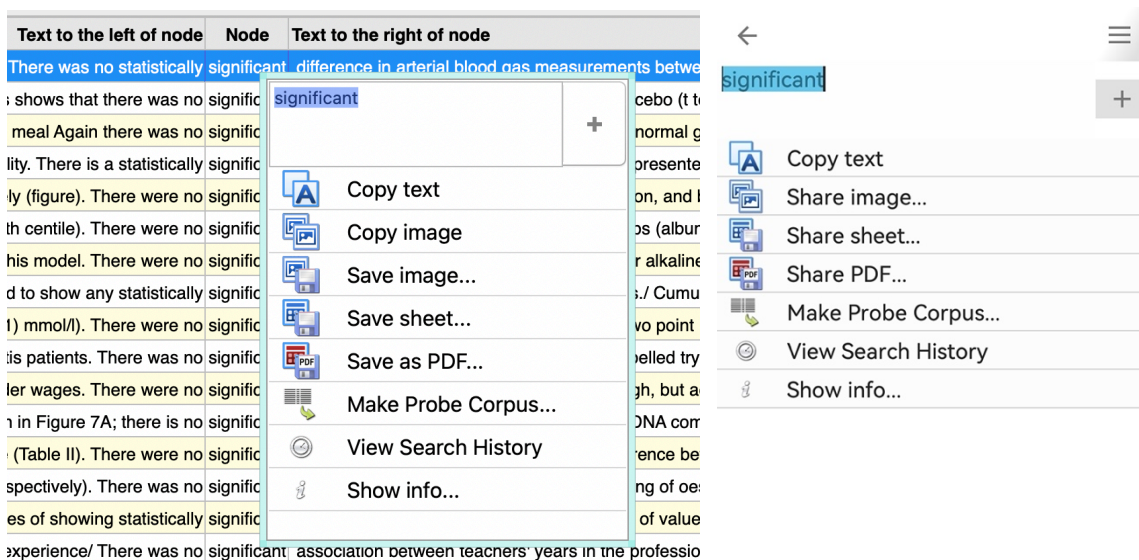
| Text to the left of node | Node | Text to the right of node |
|---|---|---|
| There was no statistically | significant | difference in arterial blood gas measurements betwe |
| s shows that there was no | signific | cebo (t t |
| meal Again there was no | signific | normal g |
| lity. There is a statistically | signific | presente |
| ly (figure). There were no | signific | on, and l |
| th centile). There were no | signific | ps (albur |
| his model. There were no | signific | r alkaline |
| d to show any statistically | signific | ./ Cumu |
| 1) mmol/l). There were no | signific | wo point |
| tis patients. There was no | signific | belled try |
| ler wages. There were no | signific | gh, but a |
| n in Figure 7A; there is no | signific | DNA com |
| (Table II). There were no | signific | rence be |
| spectively). There was no | signific | ng of oe |
| es of showing statistically | signific | of value |
| experience/ There was no | significant | association between teachers' years in the professio |

significant

+

Copy text
Copy image
Save image...
Save sheet...
Save as PDF...
Make Probe Corpus...
View Search History
Show info...

significant

+

Copy text
Share image...
Share sheet...
Share PDF...
Make Probe Corpus...
View Search History
Show info...